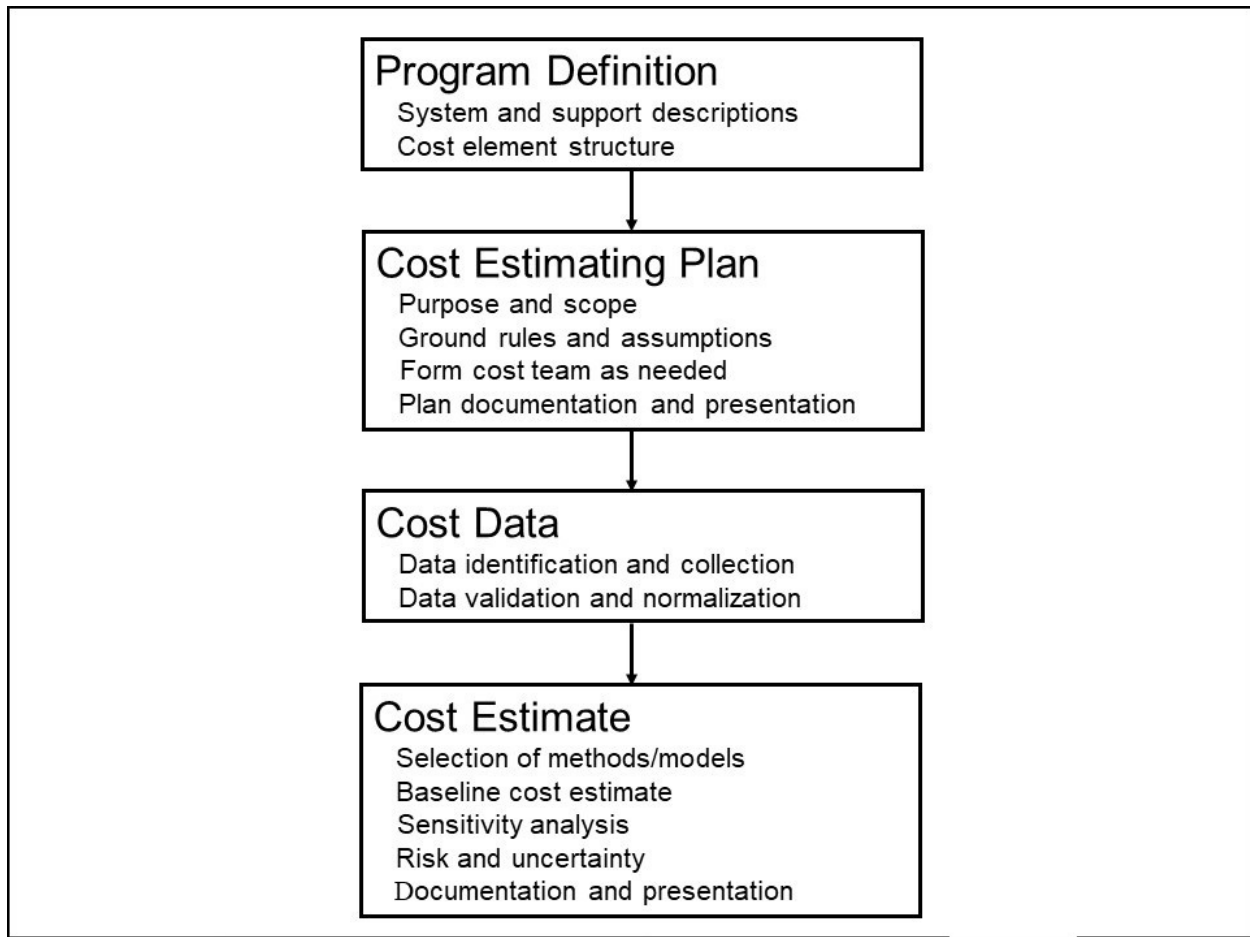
Program Definition
System and support descriptions
Cost element structure

Cost Estimating Plan
Purpose and scope
Ground rules and assumptions
Form cost team as needed
Plan documentation and presentation

Cost Data
Data identification and collection
Data validation and normalization

Cost Estimate
Selection of methods/models
Baseline cost estimate
Sensitivity analysis
Risk and uncertainty
Documentation and presentation